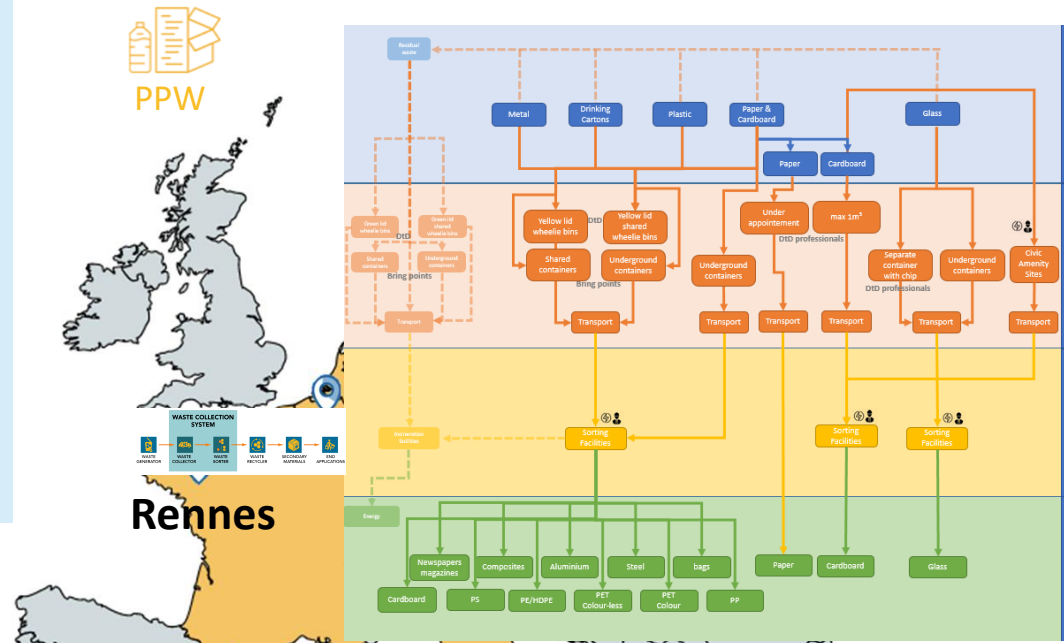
PPW

WASTE COLLECTION SYSTEM

WASTE GENERATOR
WASTE COLLECTOR
WASTE SORTER
WASTE RECYCLER
SECONDARY MATERIALS
END APPLICATIONS

Rennes

Residual waste

Metal
Drinking Cartons
Plastic
Paper & Cardboard
Glass

Paper
Cardboard

Green lid wheelie bins
Green lid wheelie bins
DtD
Shared containers
Underground containers
Bring points
Transport

Yellow lid wheelie bins
DtD
Yellow lid shared wheelie bins
Shared containers
Underground containers
Bring points
Transport

Underground containers
Transport

Under appointement
max 1m³
DtD professionals
Transport
Transport

Separate container with chip
Underground containers
DtD professionals
Transport

Civic Amenity Sites
Transport

Incineration facilities
Sorting Facilities
Sorting Facilities
Sorting Facilities

Energy

Newspapers magazines
Composites
Aluminium
Steel
bags
Paper
Cardboard
Glass
Cardboard
PS
PE/HDPE
PET Colour-less
PET Colour
PP